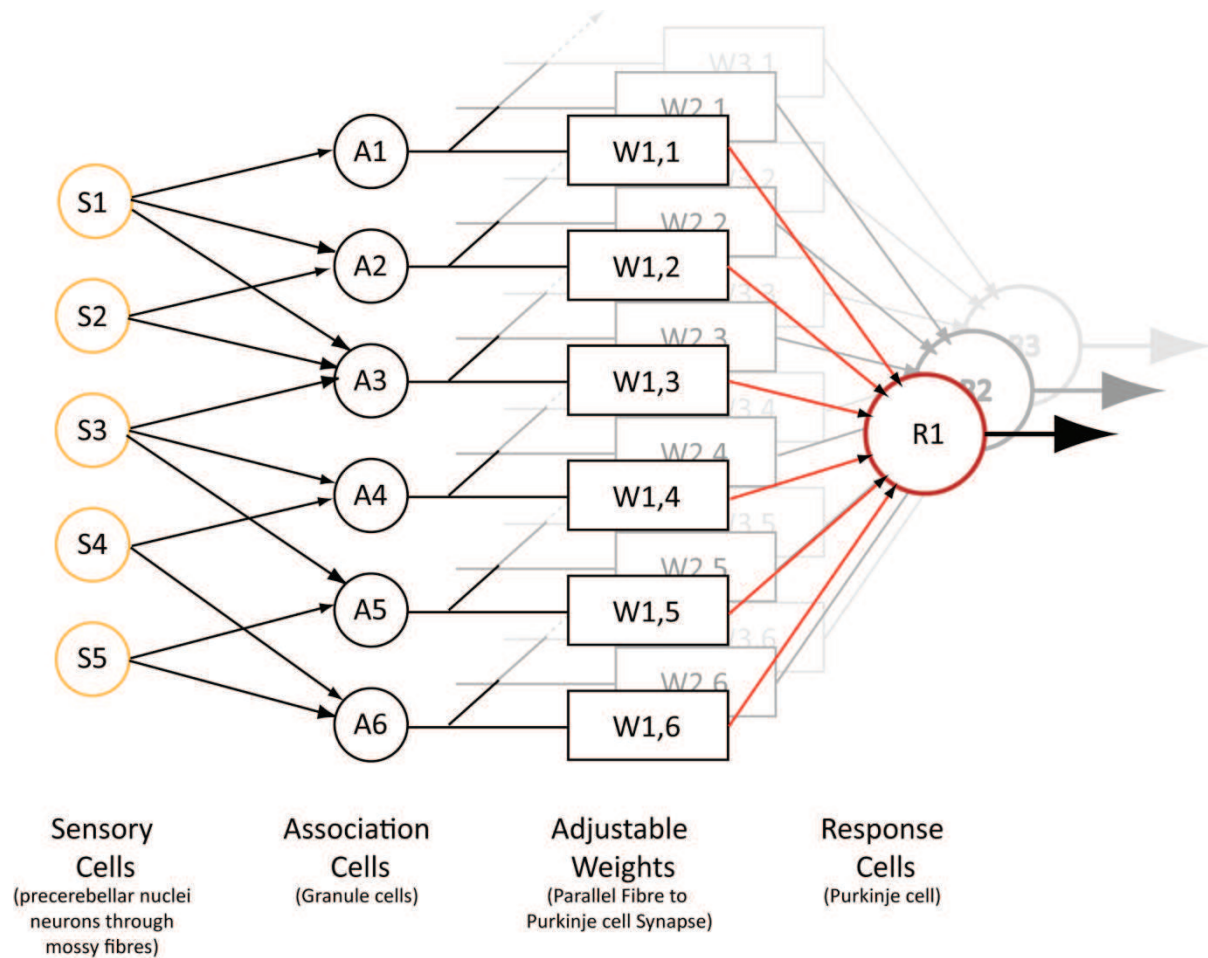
W3,1
W2,1
W1,1
W2,2
W1,2
W2,3
W1,3
W2,4
W1,4
W2,5
W1,5
W2,6
W1,6

S1
S2
S3
S4
S5

A1
A2
A3
A4
A5
A6

R3
R2
R1

Sensory Cells
(precerebellar nuclei neurons through mossy fibres)

Association Cells
(Granule cells)

Adjustable Weights
(Parallel Fibre to Purkinje cell Synapse)

Response Cells
(Purkinje cell)